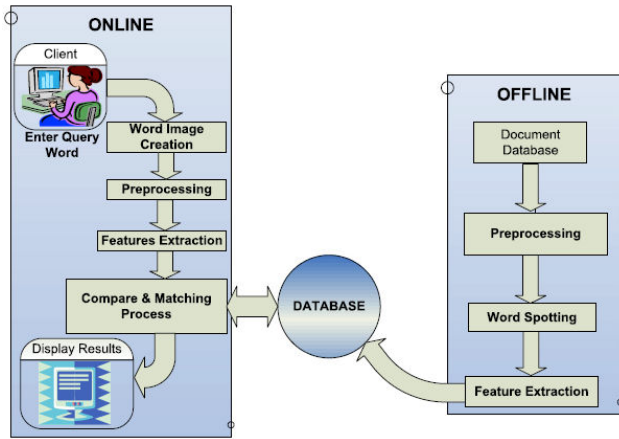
ONLINE

Client

Enter Query Word

Word Image Creation

Preprocessing

Features Extraction

Compare & Matching Process

Display Results

DATABASE

OFFLINE

Document Database

Preprocessing

Word Spotting

Feature Extraction